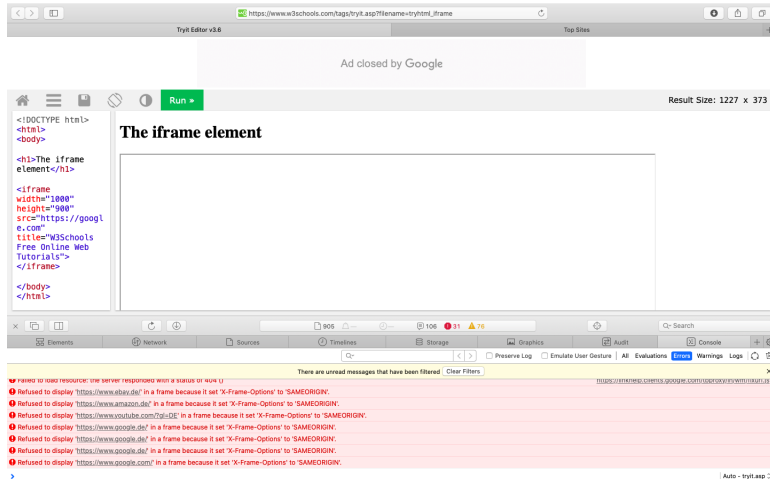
https://www.w3schools.com/tags/tryit.asp?filename=tryhtml_iframe

Tryit Editor v3.6

Top Sites

Ad closed by Google

Run »

Result Size: 1227 x 373

<!DOCTYPE html>
<html>
<body>

<h1>The iframe element</h1>

<iframe width="1000" height="900" src="https://google.com" title="W3Schools Free Online Web Tutorials">
</iframe>

</body>
</html>

# The iframe element

905 106 31 78

Search

Elements Network Sources Timelines Storage Graphics Audit Console

Preserve Log Emulate User Gesture All Evaluations Errors Warnings Logs

There are unread messages that have been filtered Clear Filters

Failed to load resource: the server responded with a status of 404 () https://linkhelp.clients.google.com/tbproxy/af/fixurl.js

Refused to display 'https://www.ebay.de/' in a frame because it set 'X-Frame-Options' to 'SAMEORIGIN'.

Refused to display 'https://www.amazon.de/' in a frame because it set 'X-Frame-Options' to 'SAMEORIGIN'.

Refused to display 'https://www.youtube.com/?gl=DE' in a frame because it set 'X-Frame-Options' to 'SAMEORIGIN'.

Refused to display 'https://www.google.de/' in a frame because it set 'X-Frame-Options' to 'SAMEORIGIN'.

Refused to display 'https://www.google.de/' in a frame because it set 'X-Frame-Options' to 'SAMEORIGIN'.

Refused to display 'https://www.google.de/' in a frame because it set 'X-Frame-Options' to 'SAMEORIGIN'.

Refused to display 'https://www.google.com/' in a frame because it set 'X-Frame-Options' to 'SAMEORIGIN'.

Auto - tryit.asp